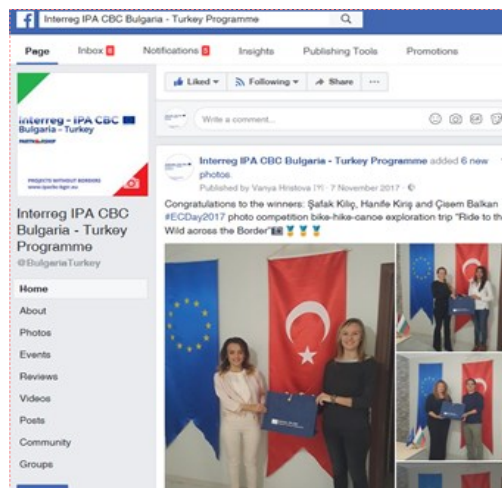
Interreg IPA CBC Bulgaria - Turkey Programme

Page Inbox 8 Notifications 5 Insights Publishing Tools Promotions

Liked ▾ Following ▾ Share ···

Interreg - IPA CBC Bulgaria - Turkey

PROJECTS WITHOUT BORDERS www.ipacbc-bgtr.eu

Interreg IPA CBC Bulgaria - Turkey Programme
@BulgariaTurkey

Home
About
Photos
Events
Reviews
Videos
Posts
Community
Groups

Write a comment...

Interreg IPA CBC Bulgaria - Turkey Programme added 6 new photos.
Published by Vanya Hristova [?] · 7 November 2017 ·

Congratulations to the winners: Şafak Kılıç, Hanife Kırış and Çisem Balkan #ECDay2017 photo competition bike-hike-canoe exploration trip "Ride to the Wild across the Border"